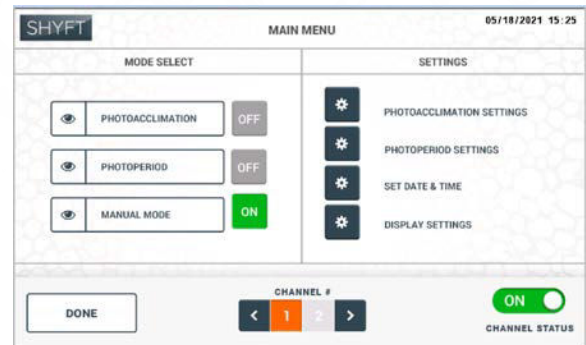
SHYFT

MAIN MENU

05/18/2021 15:25

MODE SELECT

SETTINGS

PHOTOACCLIMATION OFF

PHOTOPERIOD OFF

MANUAL MODE ON

PHOTOACCLIMATION SETTINGS

PHOTOPERIOD SETTINGS

SET DATE & TIME

DISPLAY SETTINGS

DONE

CHANNEL #

< 1 2 >

ON

CHANNEL STATUS